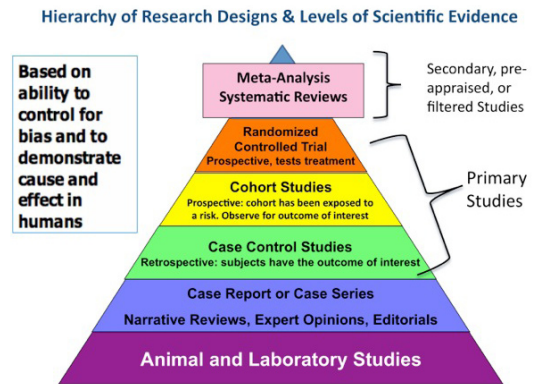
Hierarchy of Research Designs & Levels of Scientific Evidence

Based on ability to control for bias and to demonstrate cause and effect in humans

Meta-Analysis
Systematic Reviews

Secondary, pre-appraised, or filtered Studies

Randomized Controlled Trial
Prospective, tests treatment

Cohort Studies
Prospective: cohort has been exposed to a risk. Observe for outcome of interest

Primary Studies

Case Control Studies
Retrospective: subjects have the outcome of interest

Case Report or Case Series
Narrative Reviews, Expert Opinions, Editorials

Animal and Laboratory Studies